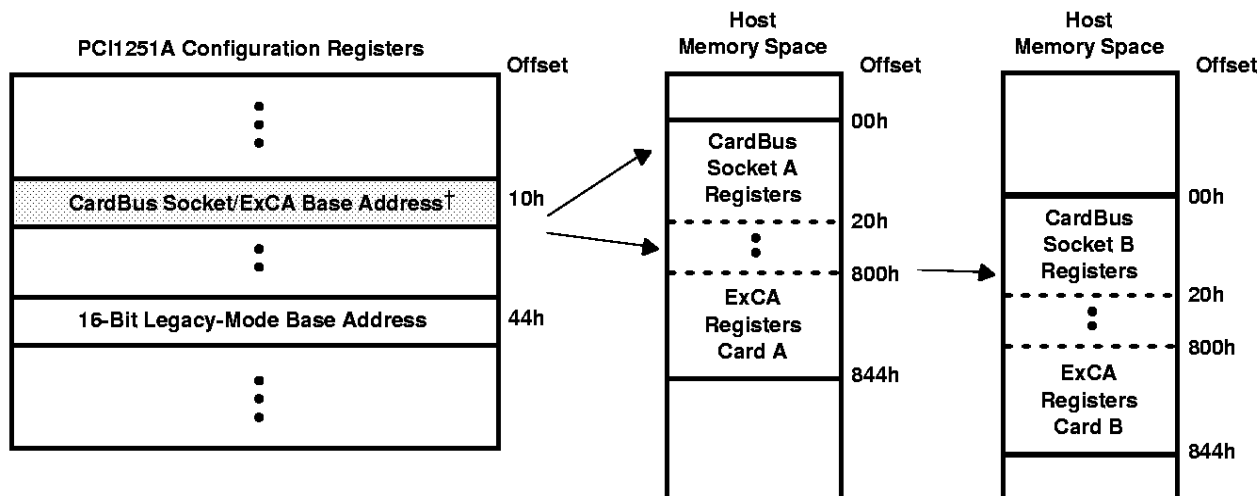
PCI1251A Configuration Registers

Offset

CardBus Socket/ExCA Base Address†

10h

16-Bit Legacy-Mode Base Address

44h

Host Memory Space

Offset

00h

CardBus Socket A Registers

20h

800h

ExCA Registers Card A

844h

Host Memory Space

Offset

00h

CardBus Socket B Registers

20h

800h

ExCA Registers Card B

844h